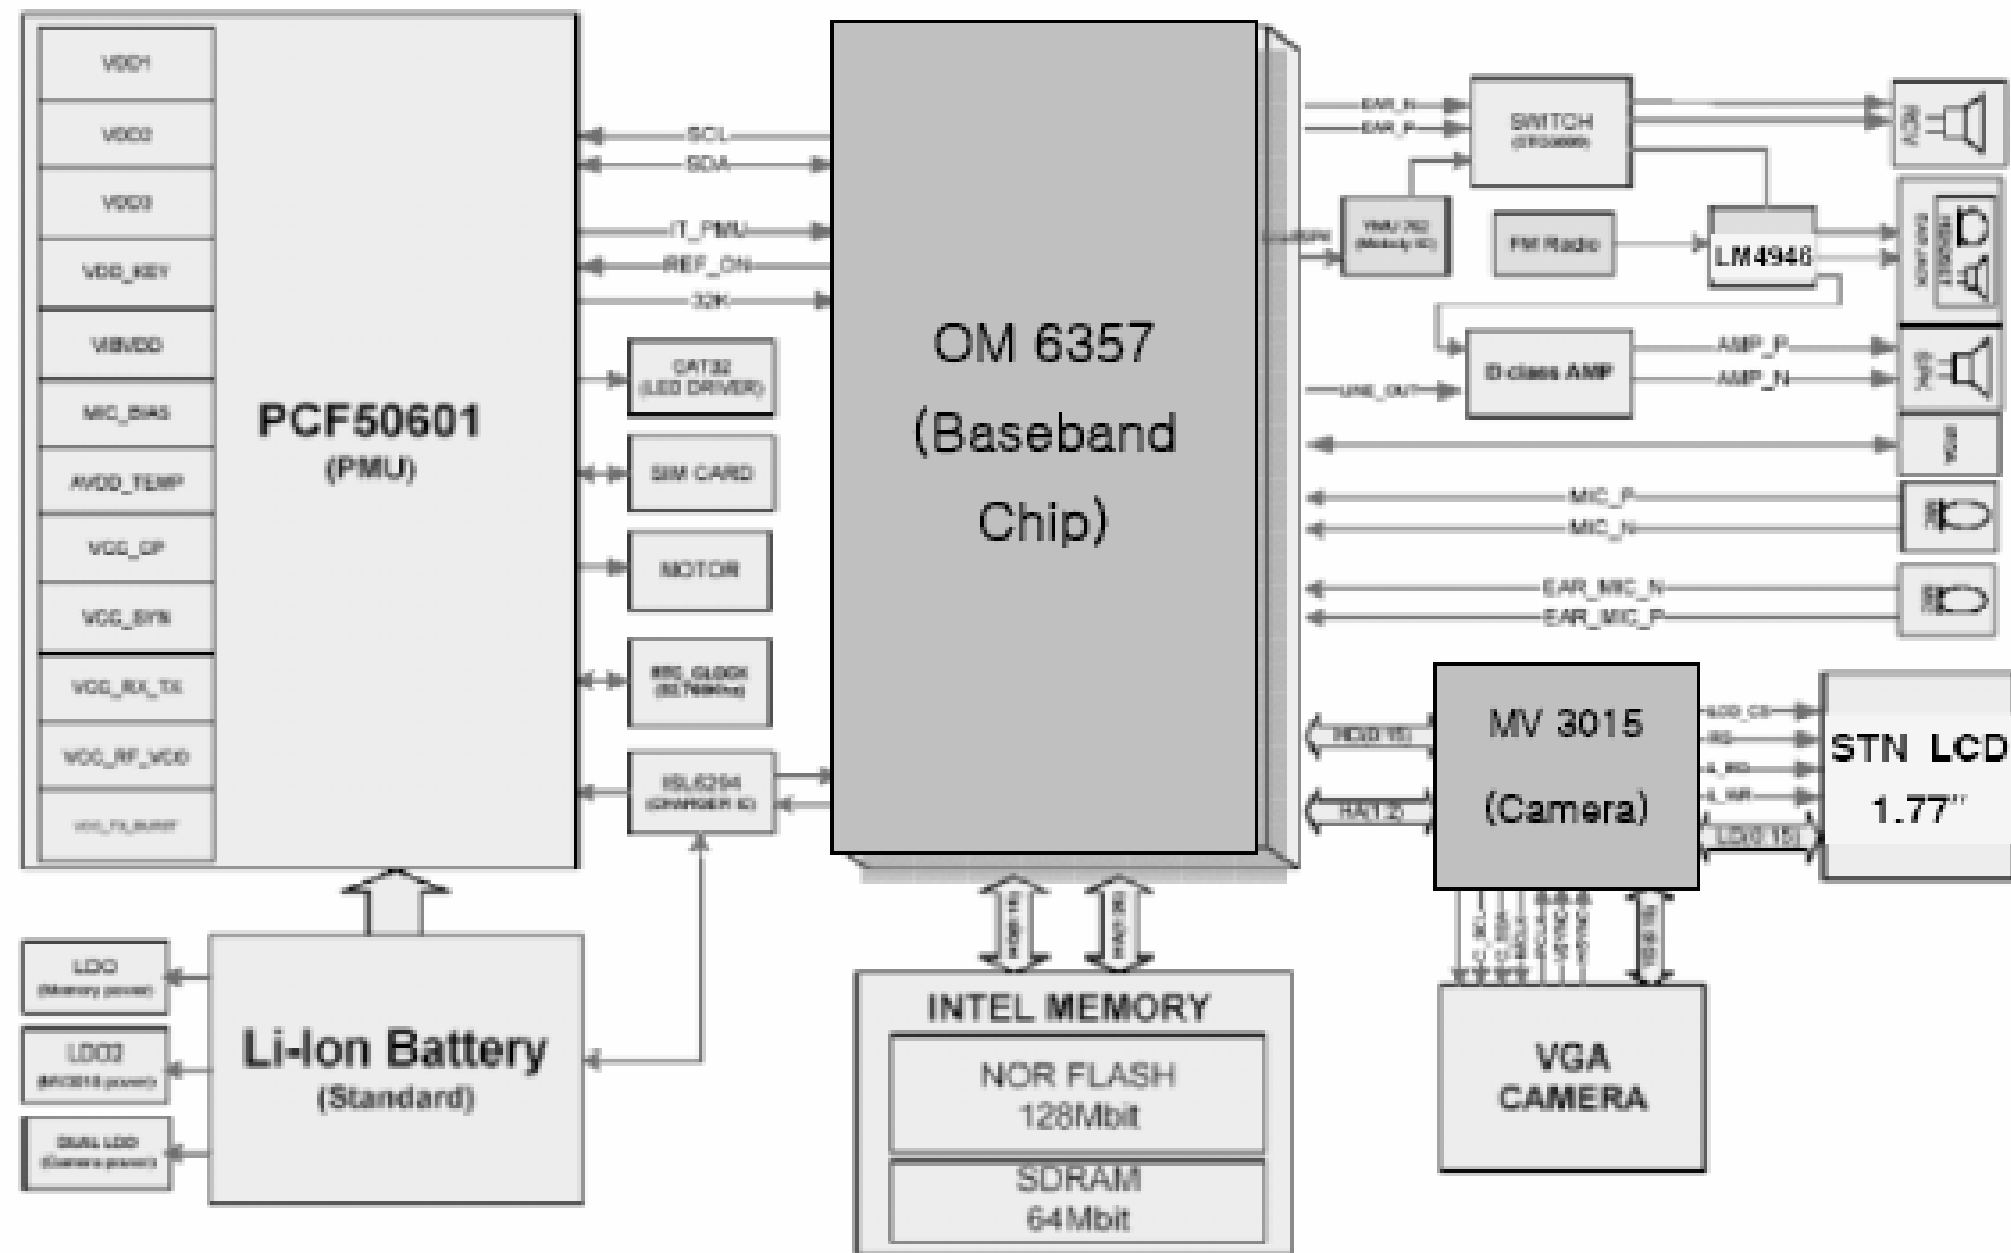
VDD1
VDD2
VDD3
VDD_KEY
VIBVDD
MIC_BIAS
AVDD_TEMP
VCC_CP
VCC_SYN
VCC_RX_TX
VCC_RF_VDD
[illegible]

PCF50601
(PMU)

SCL
SDA
IT_PMU
REF_ON
32K

CAT32
(LED DRIVER)

SIM CARD

MOTOR

RTC_CLOCK
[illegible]

ISL6294
(CHARGER IC)

OM 6357
(Baseband
Chip)

EAR_N
EAR_P

SWITCH
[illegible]

YMU762
(Melody IC)

FM Radio

LM4948

D-class AMP

AMP_P
AMP_N

LINE_OUT

MIC_P
MIC_N

EAR_MIC_N
EAR_MIC_P

MV 3015
(Camera)

HD[0:15]
HA[1:2]

STN LCD
1.77"

LD[0:15]

VGA
CAMERA

LDO
(Memory power)

LDO3
(MV3015 power)

DUAL LDO
(Camera power)

Li-Ion Battery
(Standard)

INTEL MEMORY
NOR FLASH
128Mbit
SDRAM
64Mbit